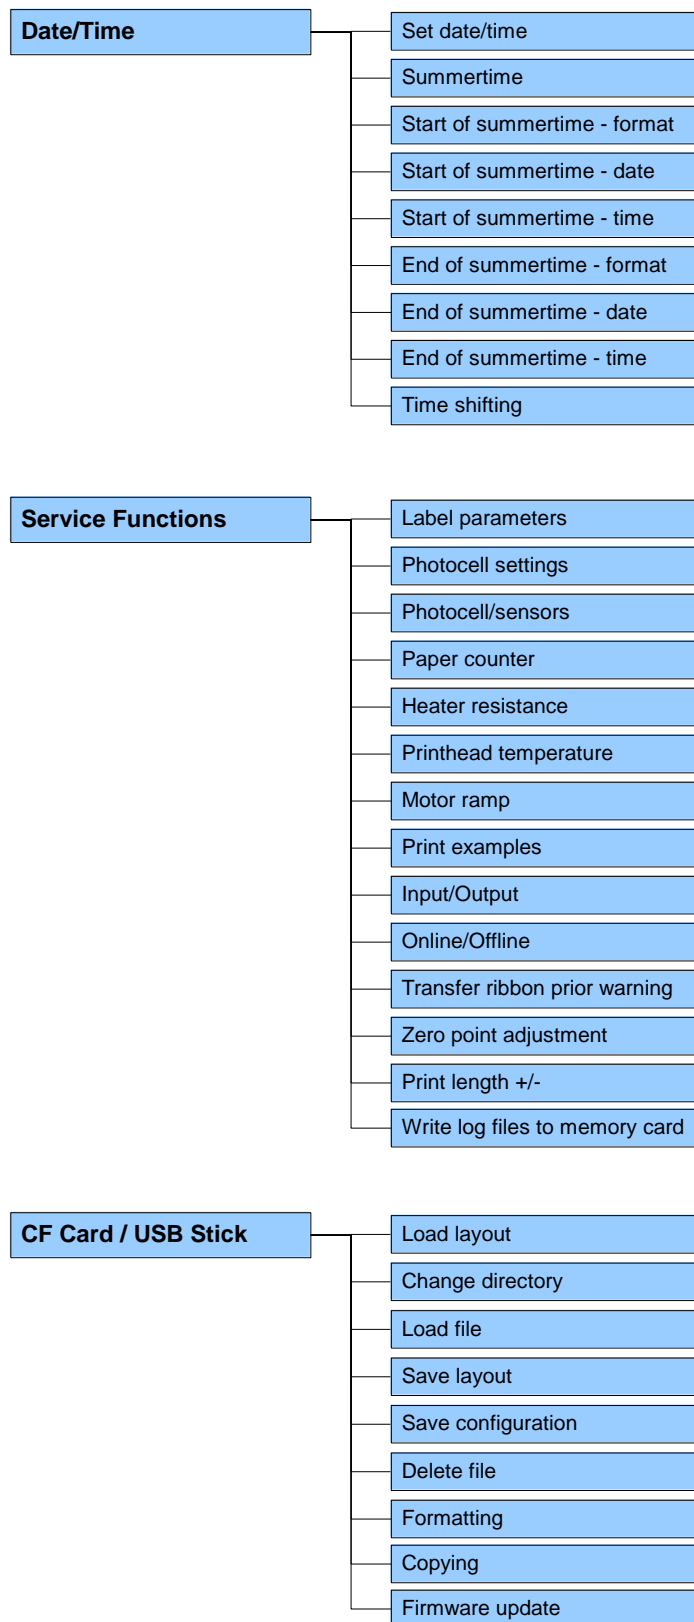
Date/Time

Set date/time
Summertime
Start of summertime - format
Start of summertime - date
Start of summertime - time
End of summertime - format
End of summertime - date
End of summertime - time
Time shifting

Service Functions

Label parameters
Photocell settings
Photocell/sensors
Paper counter
Heater resistance
Printhead temperature
Motor ramp
Print examples
Input/Output
Online/Offline
Transfer ribbon prior warning
Zero point adjustment
Print length +/-
Write log files to memory card

CF Card / USB Stick

Load layout
Change directory
Load file
Save layout
Save configuration
Delete file
Formatting
Copying
Firmware update